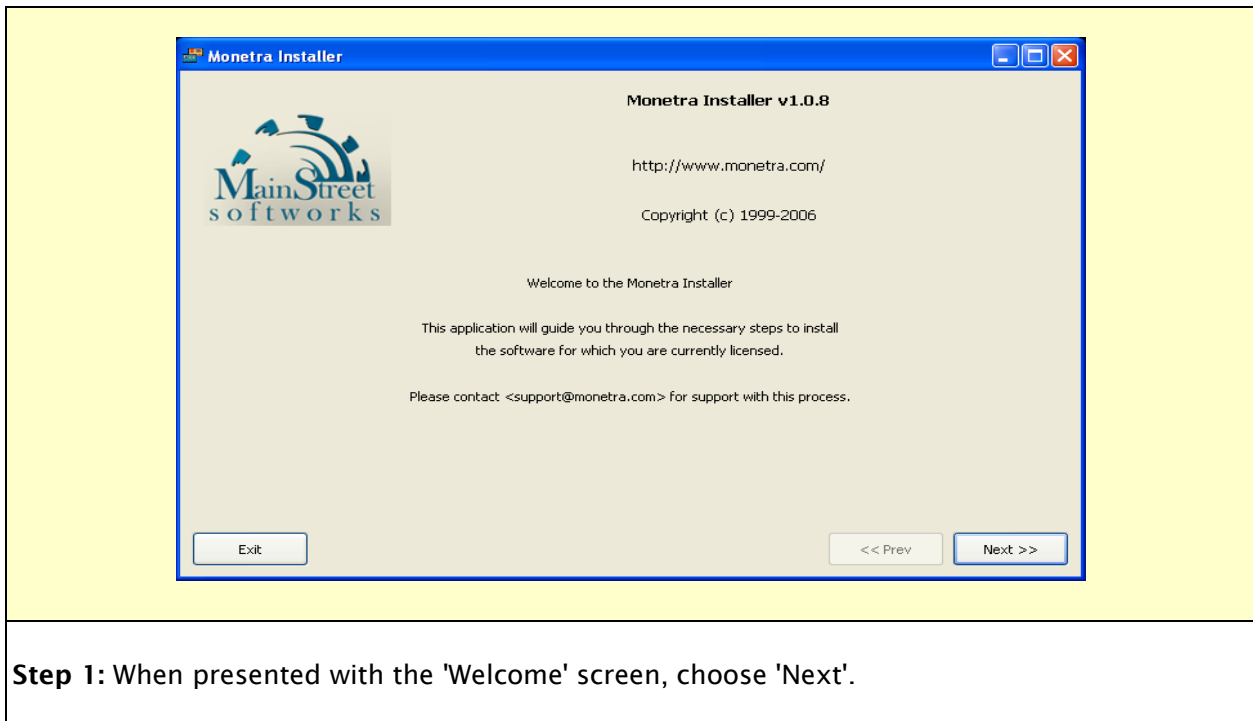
Monetra Installer

Monetra Installer v1.0.8

MainStreet softworks

http://www.monetra.com/

Copyright (c) 1999-2006

Welcome to the Monetra Installer

This application will guide you through the necessary steps to install the software for which you are currently licensed.

Please contact <support@monetra.com> for support with this process.

Exit

<< Prev

Next >>

**Step 1:** When presented with the 'Welcome' screen, choose 'Next'.